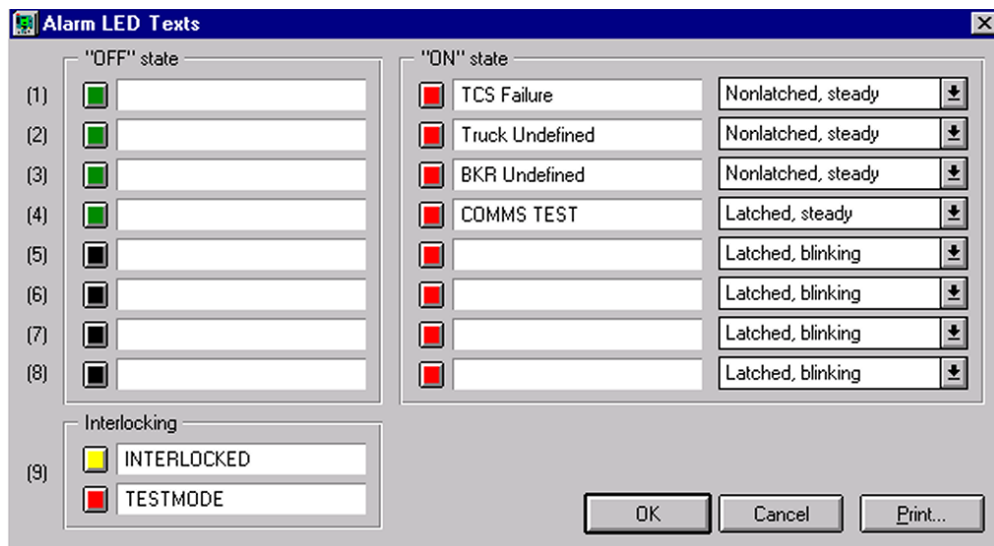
Alarm LED Texts

"OFF" state

(1)
(2)
(3)
(4)
(5)
(6)
(7)
(8)

"ON" state

TCS Failure — Nonlatched, steady
Truck Undefined — Nonlatched, steady
BKR Undefined — Nonlatched, steady
COMMS TEST — Latched, steady
Latched, blinking
Latched, blinking
Latched, blinking
Latched, blinking

Interlocking

(9)
INTERLOCKED
TESTMODE

OK
Cancel
Print...